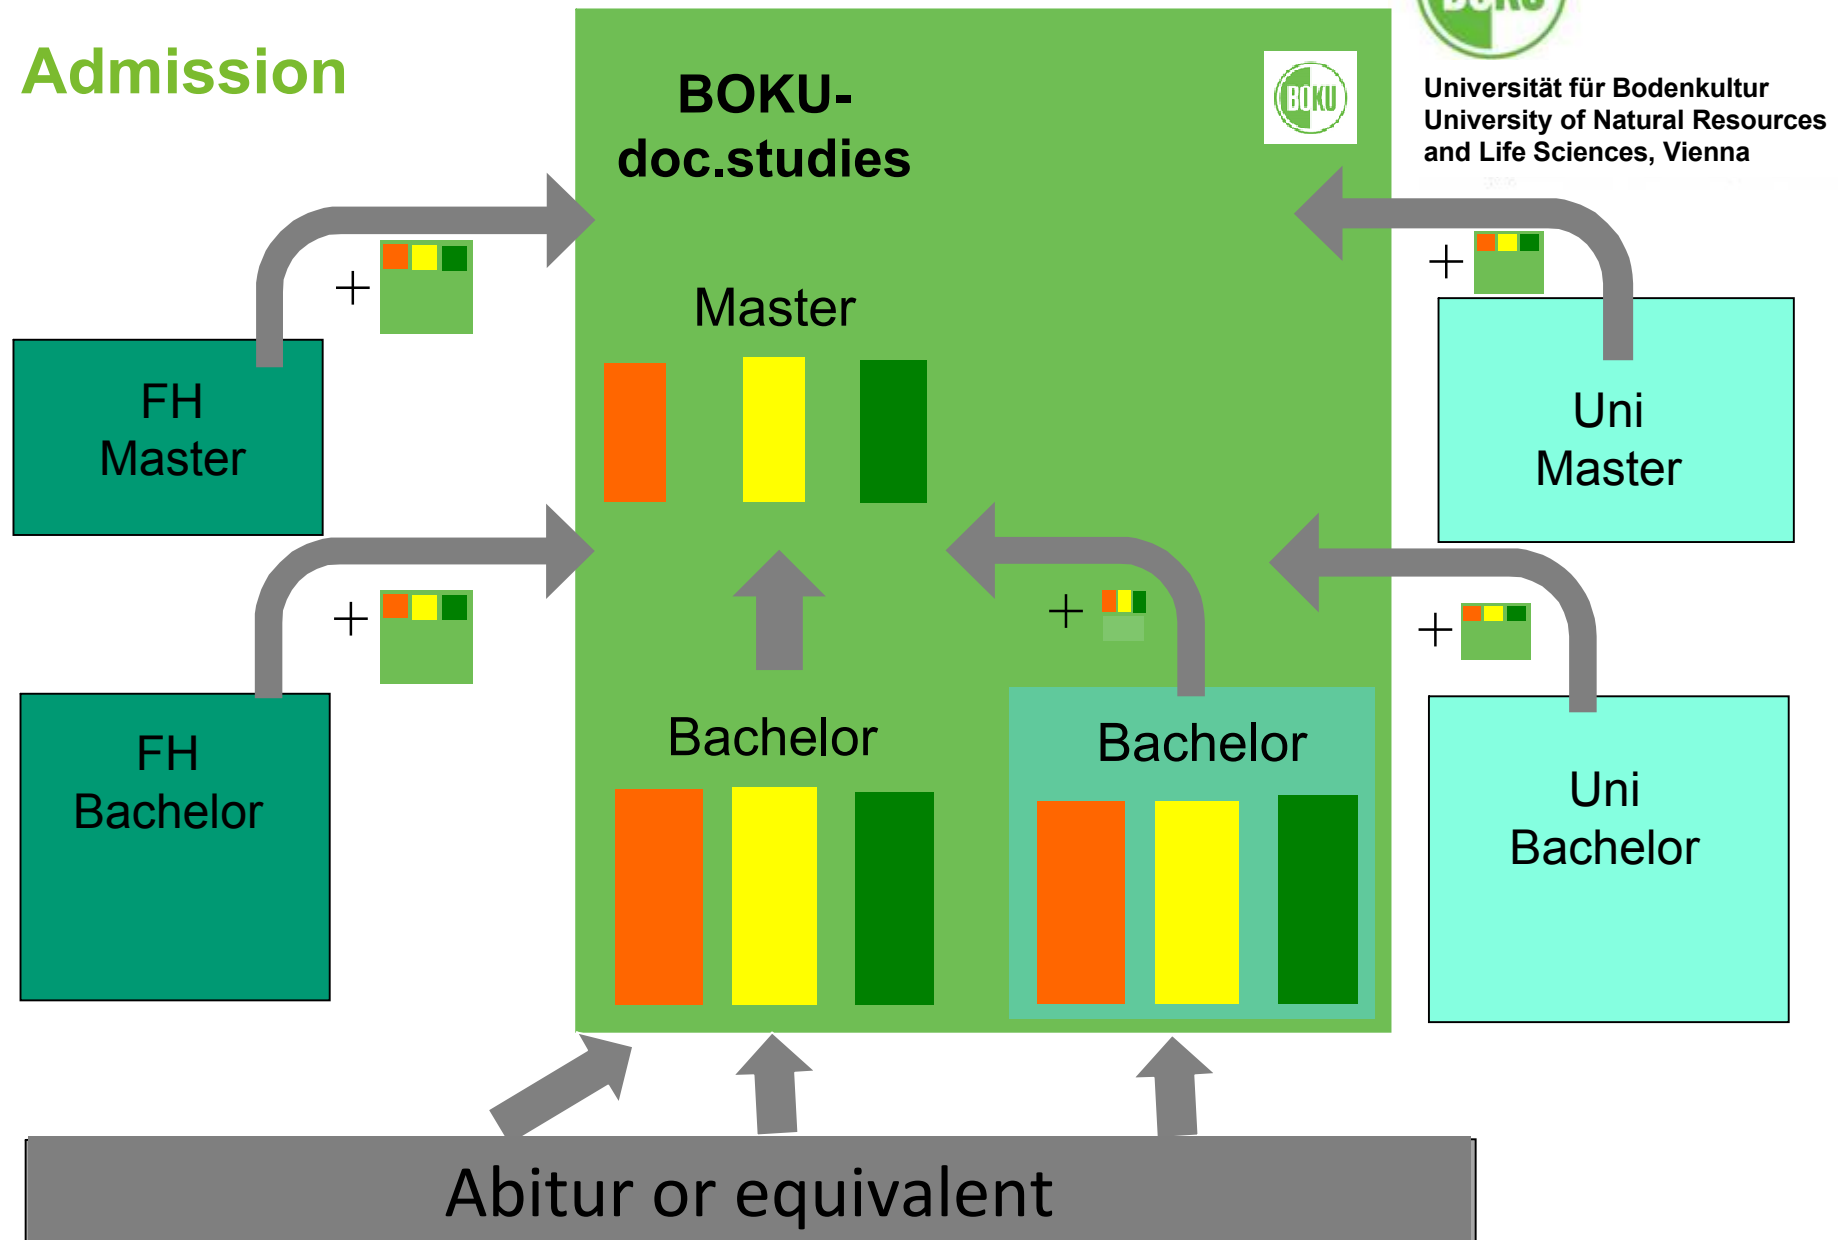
Admission

BOKU-doc.studies

BOKU

Universität für Bodenkultur
University of Natural Resources and Life Sciences, Vienna

FH Master

+

Master

+

Uni Master

FH Bachelor

+

+

+

Bachelor

Bachelor

Uni Bachelor

Abitur or equivalent